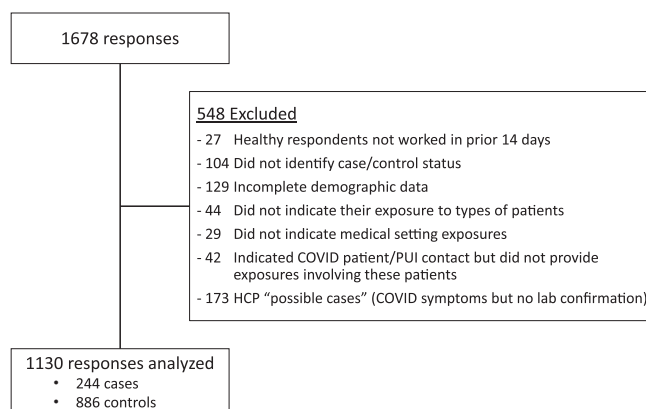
1678 responses

548 Excluded
- 27 Healthy respondents not worked in prior 14 days
- 104 Did not identify case/control status
- 129 Incomplete demographic data
- 44 Did not indicate their exposure to types of patients
- 29 Did not indicate medical setting exposures
- 42 Indicated COVID patient/PUI contact but did not provide exposures involving these patients
- 173 HCP "possible cases" (COVID symptoms but no lab confirmation)

1130 responses analyzed
• 244 cases
• 886 controls